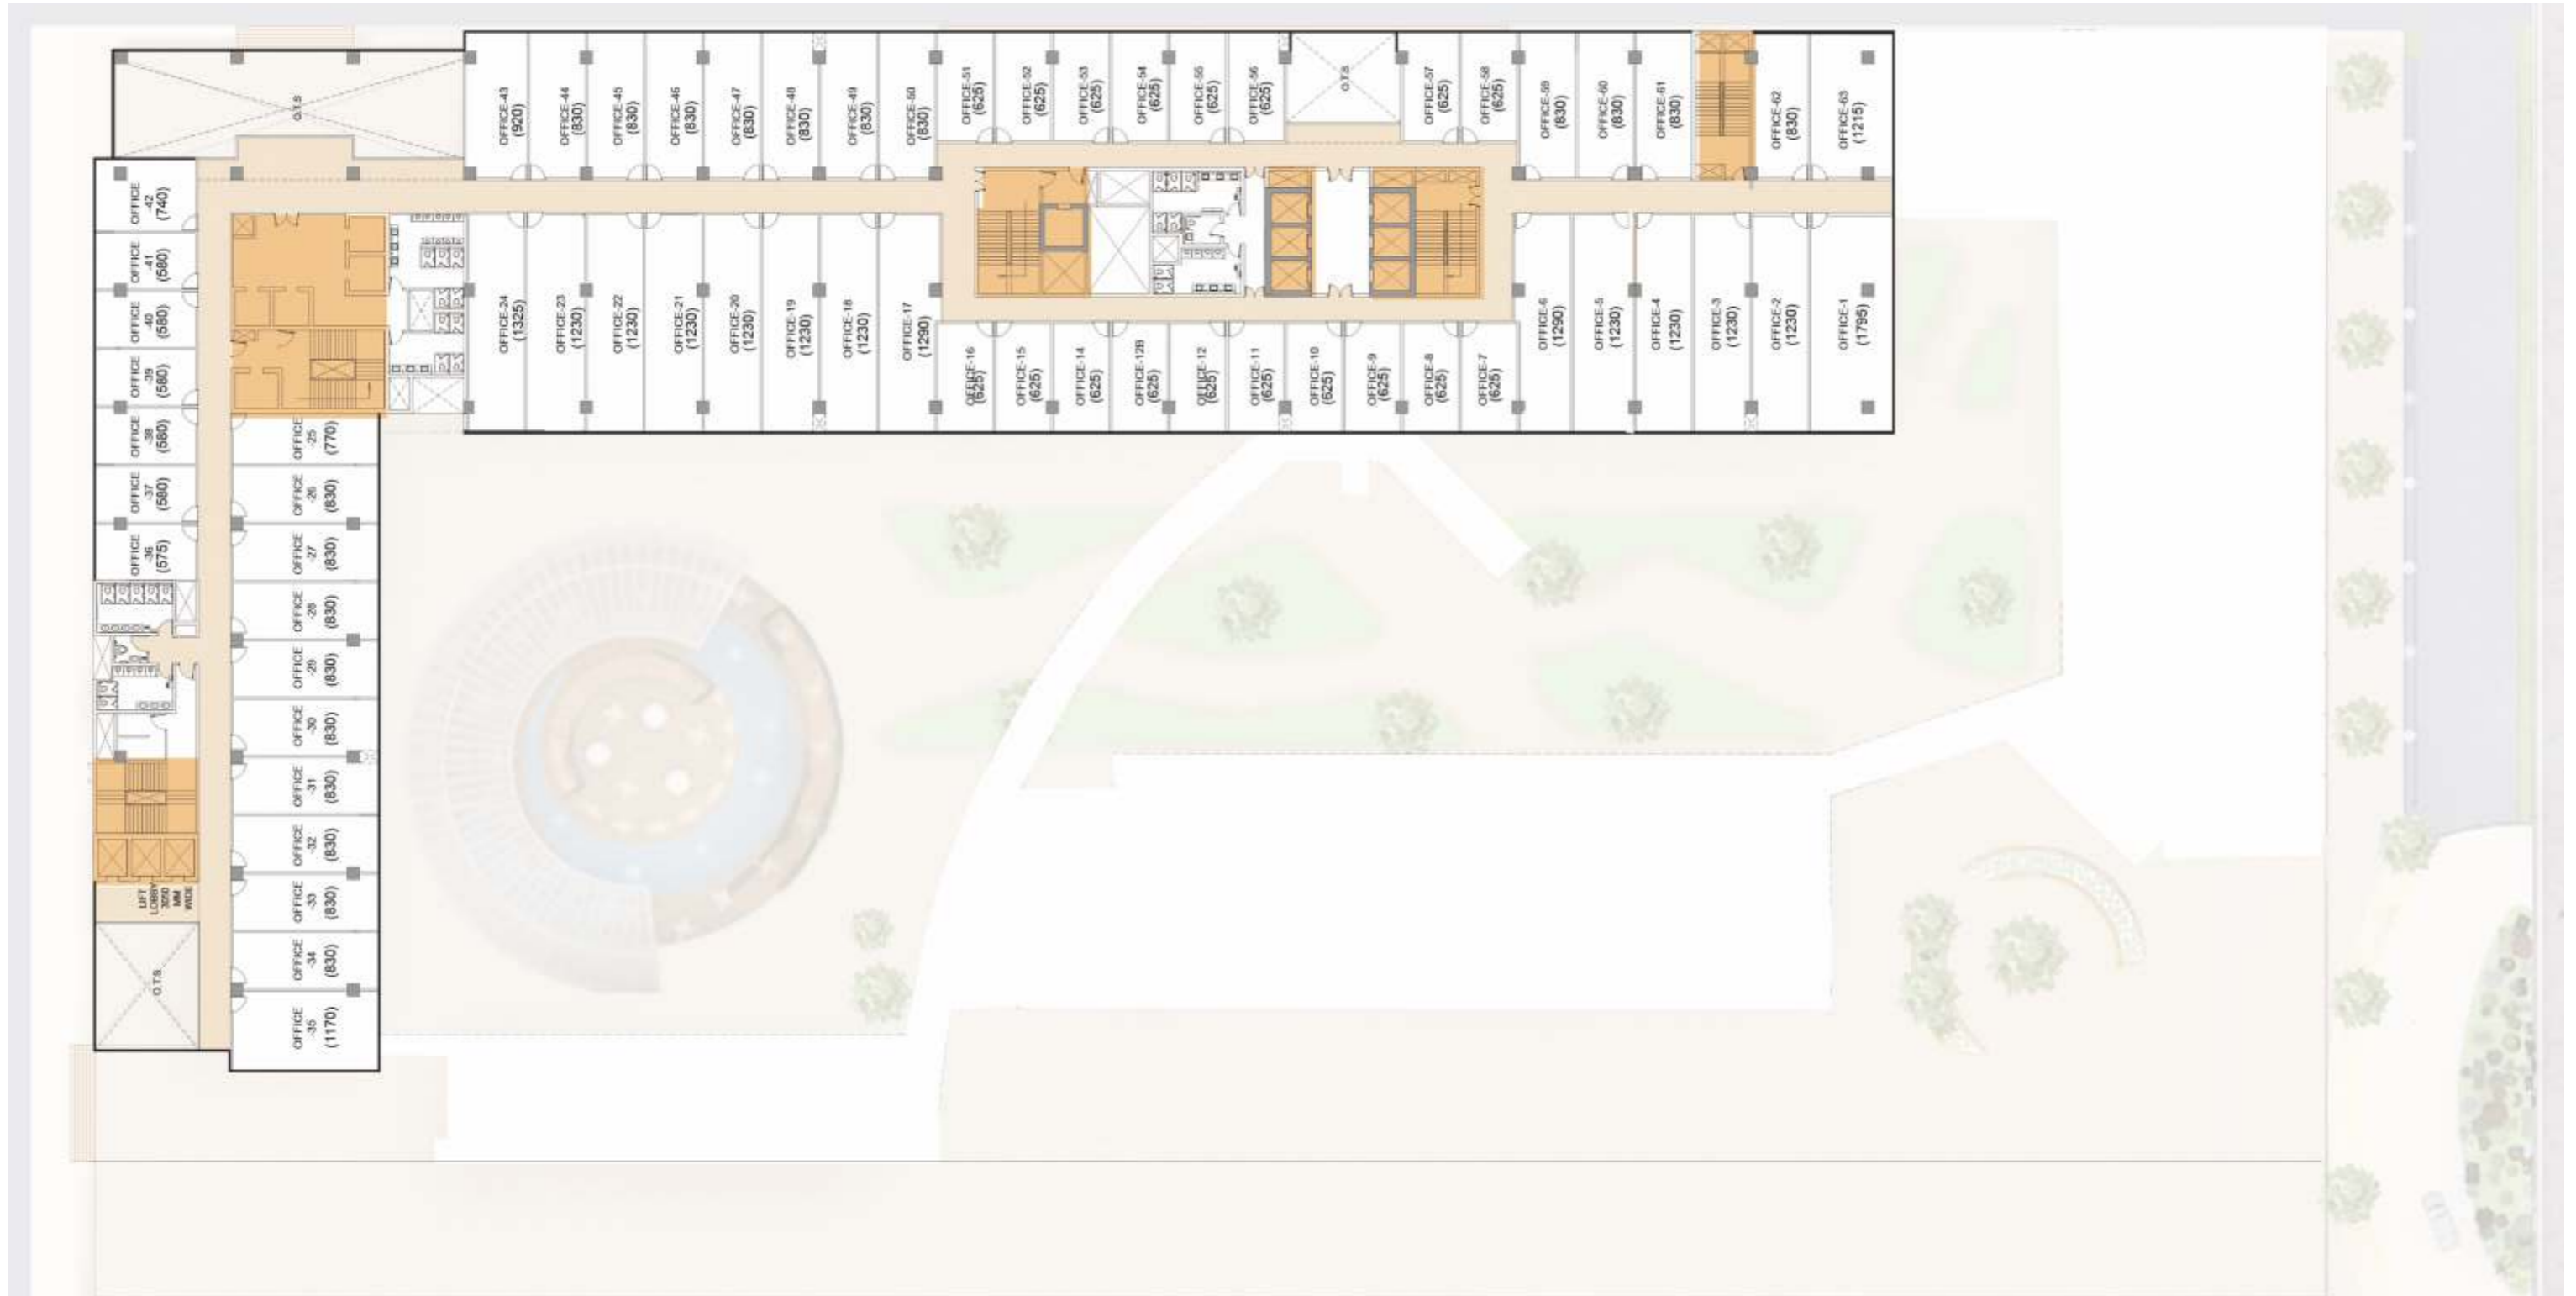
O.T.S

OFFICE-43 (920)
OFFICE-44 (830)
OFFICE-45 (830)
OFFICE-46 (830)
OFFICE-47 (830)
OFFICE-48 (830)
OFFICE-49 (830)
OFFICE-50 (830)
OFFICE-51 (625)
OFFICE-52 (625)
OFFICE-53 (625)
OFFICE-54 (625)
OFFICE-55 (625)
OFFICE-56 (625)
O.T.S
OFFICE-57 (625)
OFFICE-58 (625)
OFFICE-59 (830)
OFFICE-60 (830)
OFFICE-61 (830)
OFFICE-62 (830)
OFFICE-63 (1215)

OFFICE -42 (740)
OFFICE -41 (580)
OFFICE -40 (580)
OFFICE -39 (580)
OFFICE -38 (580)
OFFICE -37 (580)
OFFICE -36 (575)

OFFICE-24 (1325)
OFFICE-23 (1230)
OFFICE-22 (1230)
OFFICE-21 (1230)
OFFICE-20 (1230)
OFFICE-19 (1230)
OFFICE-18 (1230)
OFFICE-17 (1290)
OFFICE-16 (625)
OFFICE-15 (625)
OFFICE-14 (625)
OFFICE-12B (625)
OFFICE-12 (625)
OFFICE-11 (625)
OFFICE-10 (625)
OFFICE-9 (625)
OFFICE-8 (625)
OFFICE-7 (625)
OFFICE-6 (1290)
OFFICE-5 (1230)
OFFICE-4 (1230)
OFFICE-3 (1230)
OFFICE-2 (1230)
OFFICE-1 (1795)

OFFICE -25 (770)
OFFICE -26 (830)
OFFICE -27 (830)
OFFICE -28 (830)
OFFICE -29 (830)
OFFICE -30 (830)
OFFICE -31 (830)
OFFICE -32 (830)
OFFICE -33 (830)
OFFICE -34 (830)
OFFICE -35 (1170)

LIFT LOBBY 3050 MM WIDE

O.T.S